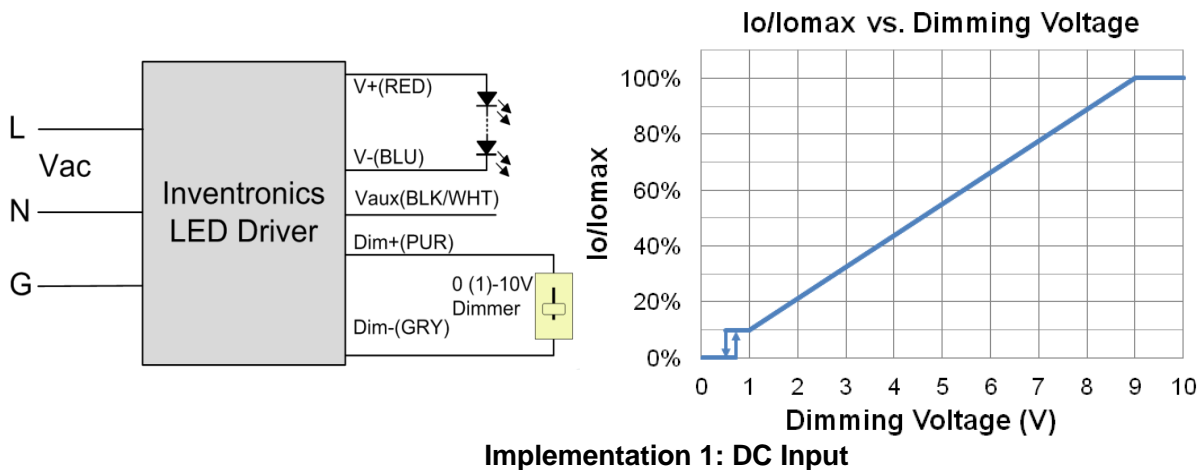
L
Vac
N
G
Inventronics LED Driver
V+(RED)
V-(BLU)
Vaux(BLK/WHT)
Dim+(PUR)
0 (1)-10V Dimmer
Dim-(GRY)

Io/Iomax vs. Dimming Voltage

Io/Iomax

100%
80%
60%
40%
20%
0%

0 1 2 3 4 5 6 7 8 9 10

Dimming Voltage (V)

Implementation 1: DC Input